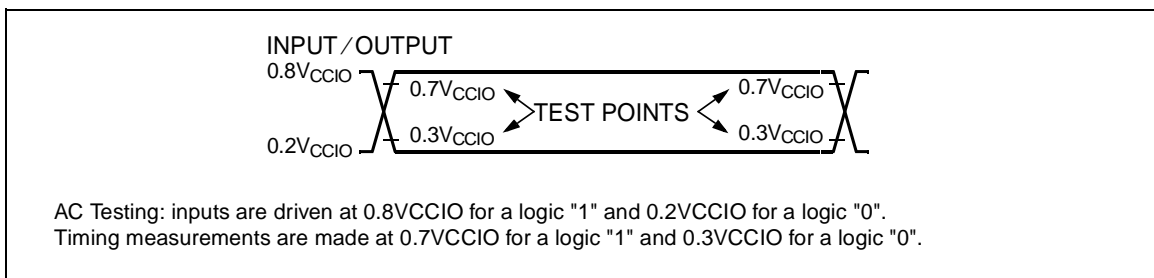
INPUT／OUTPUT

$0.8V_{CCIO}$

$0.7V_{CCIO}$

TEST POINTS

$0.7V_{CCIO}$

$0.2V_{CCIO}$

$0.3V_{CCIO}$

$0.3V_{CCIO}$

AC Testing: inputs are driven at 0.8VCCIO for a logic "1" and 0.2VCCIO for a logic "0".
Timing measurements are made at 0.7VCCIO for a logic "1" and 0.3VCCIO for a logic "0".